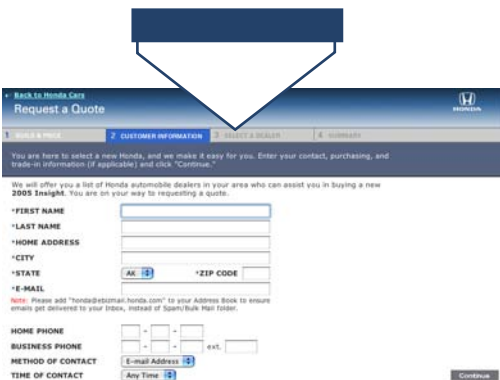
« Back to Honda Cars
Request a Quote

HONDA

1 BUILD & PRICE
2 CUSTOMER INFORMATION
3 SELECT A DEALER
4 SUMMARY

You are here to select a new Honda, and we make it easy for you. Enter your contact, purchasing, and trade-in information (if applicable) and click "Continue."

We will offer you a list of Honda automobile dealers in your area who can assist you in buying a new 2005 Insight. You are on your way to requesting a quote.

*FIRST NAME
*LAST NAME
*HOME ADDRESS
*CITY
*STATE AK
*ZIP CODE
*E-MAIL

Note: Please add "honda@ebizmail.honda.com" to your Address Book to ensure emails get delivered to your Inbox, instead of Spam/Bulk Mail folder.

HOME PHONE
BUSINESS PHONE ext.
METHOD OF CONTACT E-mail Address
TIME OF CONTACT Any Time

Continue